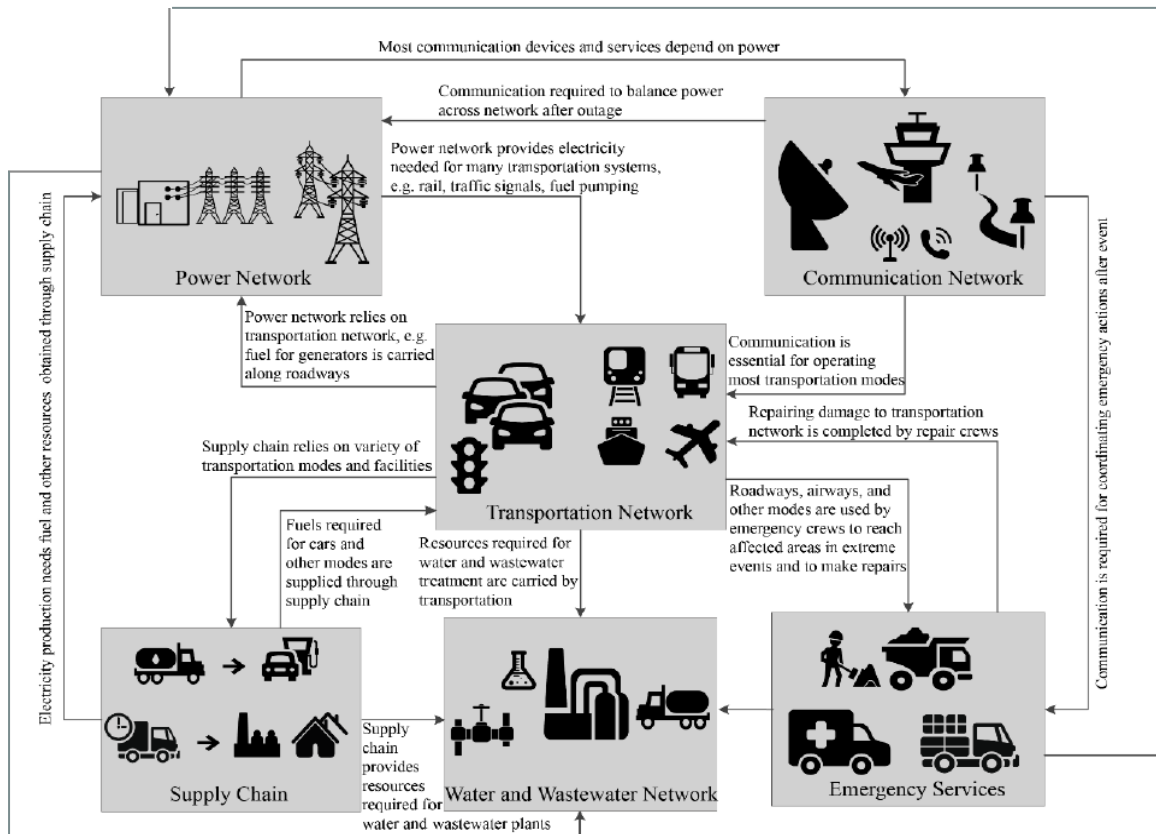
Most communication devices and services depend on power

Communication required to balance power across network after outage

Power network provides electricity needed for many transportation systems, e.g. rail, traffic signals, fuel pumping

Power Network

Communication Network

Power network relies on transportation network, e.g. fuel for generators is carried along roadways

Communication is essential for operating most transportation modes

Repairing damage to transportation network is completed by repair crews

Supply chain relies on variety of transportation modes and facilities

Transportation Network

Fuels required for cars and other modes are supplied through supply chain

Resources required for water and wastewater treatment are carried by transportation

Roadways, airways, and other modes are used by emergency crews to reach affected areas in extreme events and to make repairs

Electricity production needs fuel and other resources obtained through supply chain

Communication is required for coordinating emergency actions after event

Supply Chain

Supply chain provides resources required for water and wastewater plants

Water and Wastewater Network

Emergency Services